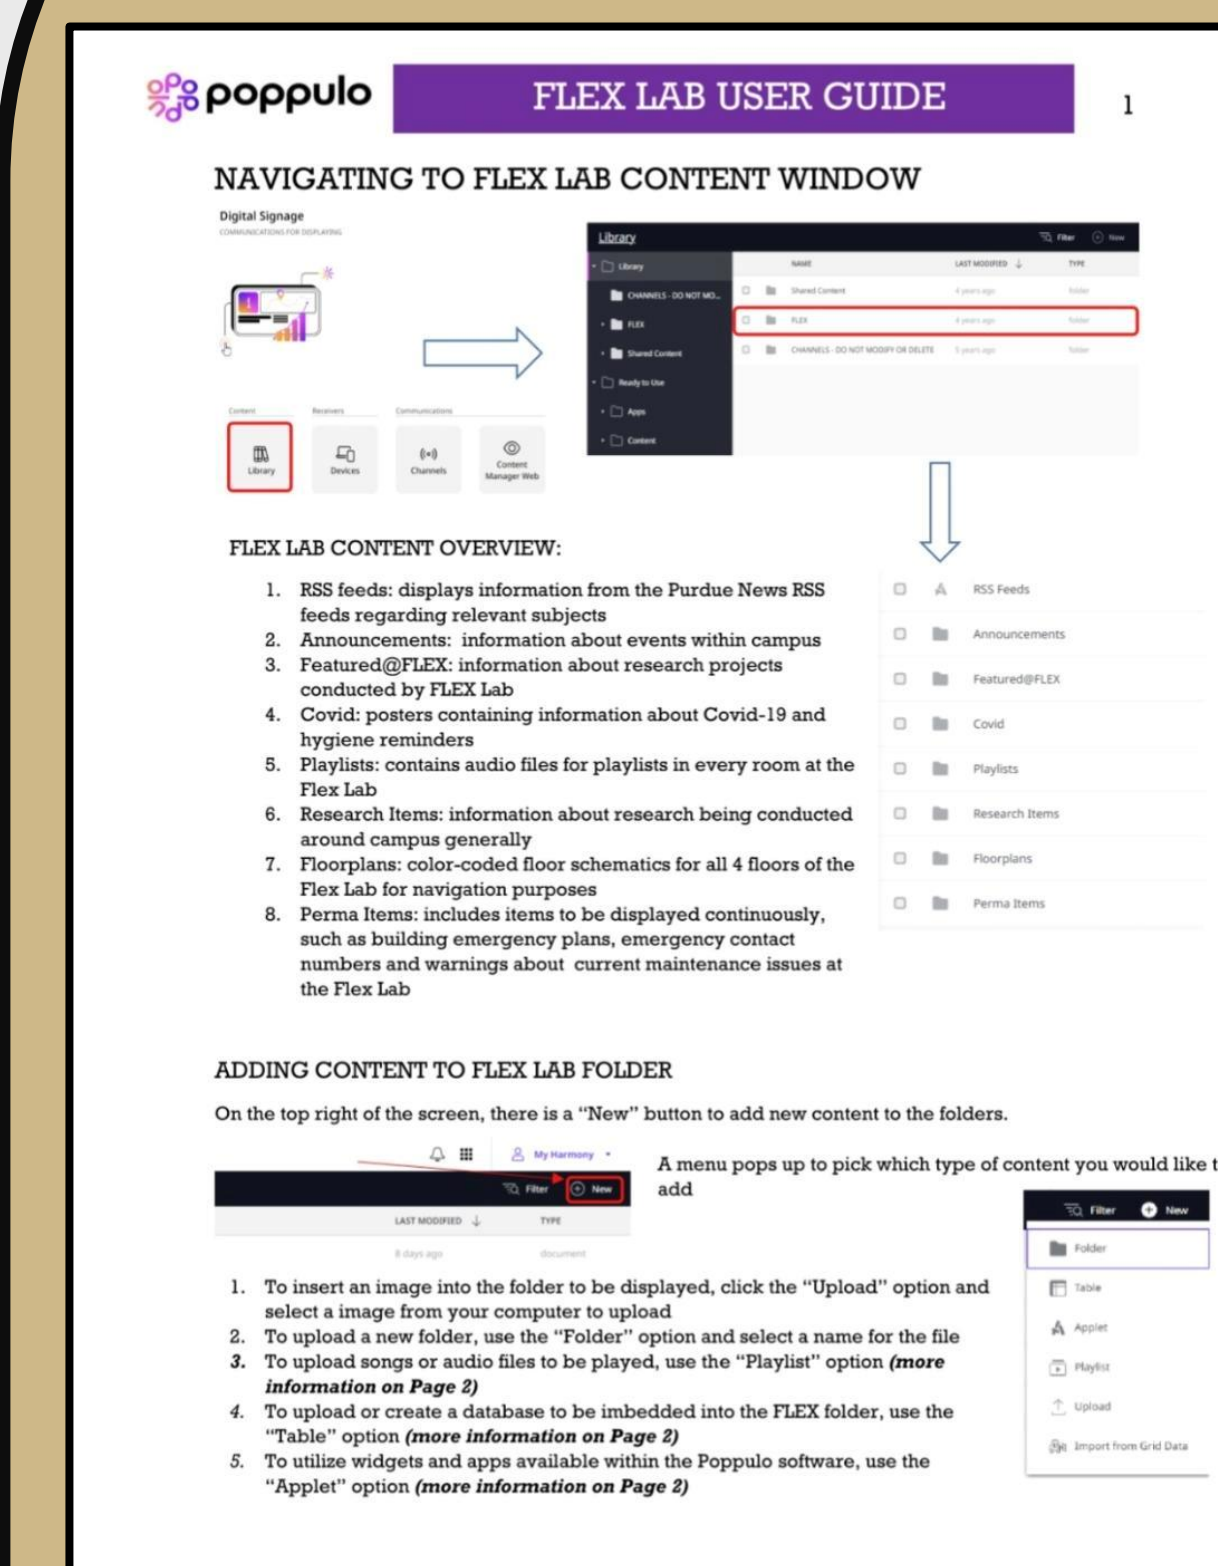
poppulo

FLEX LAB USER GUIDE

1

NAVIGATING TO FLEX LAB CONTENT WINDOW

Digital Signage
COMMUNICATIONS FOR DISPLAYING

Content Receivers Communications

Library Devices Channels Content Manager Web

Library Filter New

Library
CHANNELS - DO NOT MO...
FLEX
Shared Content
Ready to Use
Apps
Content

| NAME | LAST MODIFIED | TYPE |
|---|---|---|
| Shared Content | 4 years ago | folder |
| FLEX | 4 years ago | folder |
| CHANNELS - DO NOT MODIFY OR DELETE | 5 years ago | folder |

FLEX LAB CONTENT OVERVIEW:

1. RSS feeds: displays information from the Purdue News RSS feeds regarding relevant subjects
2. Announcements: information about events within campus
3. Featured@FLEX: information about research projects conducted by FLEX Lab
4. Covid: posters containing information about Covid-19 and hygiene reminders
5. Playlists: contains audio files for playlists in every room at the Flex Lab
6. Research Items: information about research being conducted around campus generally
7. Floorplans: color-coded floor schematics for all 4 floors of the Flex Lab for navigation purposes
8. Perma Items: includes items to be displayed continuously, such as building emergency plans, emergency contact numbers and warnings about current maintenance issues at the Flex Lab

RSS Feeds
Announcements
Featured@FLEX
Covid
Playlists
Research Items
Floorplans
Perma Items

ADDING CONTENT TO FLEX LAB FOLDER

On the top right of the screen, there is a "New" button to add new content to the folders.

My Harmony
Filter New
LAST MODIFIED TYPE
8 days ago document

A menu pops up to pick which type of content you would like t add

Filter New
Folder
Table
Applet
Playlist
Upload
Import from Grid Data

1. To insert an image into the folder to be displayed, click the "Upload" option and select a image from your computer to upload
2. To upload a new folder, use the "Folder" option and select a name for the file
3. To upload songs or audio files to be played, use the "Playlist" option (more information on Page 2)
4. To upload or create a database to be imbedded into the FLEX folder, use the "Table" option (more information on Page 2)
5. To utilize widgets and apps available within the Poppulo software, use the "Applet" option (more information on Page 2)